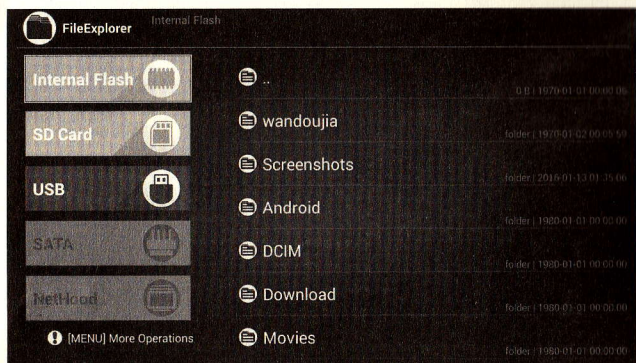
FileExplorer Internal Flash

Internal Flash

SD Card

USB

SATA

NetHood

[MENU] More Operations

..

0 B | 1970-01-01 00:00:06

wandoujia

folder | 1970-01-02 00:05:59

Screenshots

folder | 2016-01-13 01:35:06

Android

folder | 1980-01-01 00:00:00

DCIM

folder | 1980-01-01 00:00:00

Download

folder | 1980-01-01 00:00:00

Movies

folder | 1980-01-01 00:00:00